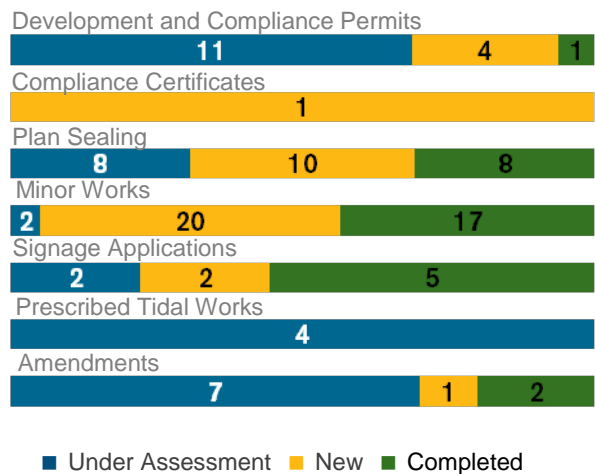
Development and Compliance Permits

11 4 1

Compliance Certificates

1

Plan Sealing

8 10 8

Minor Works

2 20 17

Signage Applications

2 2 5

Prescribed Tidal Works

4

Amendments

7 1 2

Under Assessment New Completed